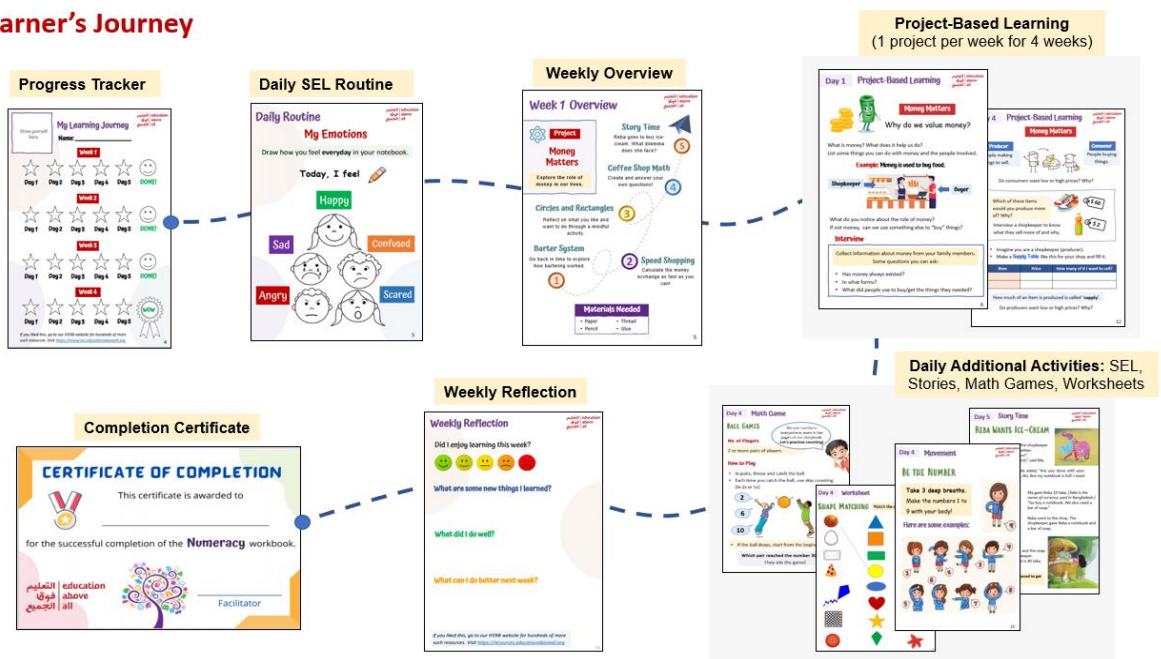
arner's Journey

Progress Tracker

My Learning Journey

Draw yourself here.

Name:

Week 1

Day 1 Day 2 Day 3 Day 4 Day 5 DONE!

Week 2

Day 1 Day 2 Day 3 Day 4 Day 5 DONE!

Week 3

Day 1 Day 2 Day 3 Day 4 Day 5 DONE!

Week 4

Day 1 Day 2 Day 3 Day 4 Day 5 DONE!

WOW

Daily SEL Routine

Daily Routine

My Emotions

Draw how you feel everyday in your notebook.

Today, I feel

Happy

Sad

Confused

Angry

Scared

Weekly Overview

Week 1 Overview

Project

Money Matters

Explore the role of money in our lives.

Story Time

Reba goes to buy ice-cream. What dilemma does she face?

Coffee Shop Math

Create and answer your own questions!

Circles and Rectangles

Barter System

Speed Shopping

Materials Needed

Project-Based Learning
(1 project per week for 4 weeks)

Day 1 Project-Based Learning

Money Matters

Why do we value money?

Example: Money is used to buy food.

Shopkeeper

Buyer

Interview

Day 4 Project-Based Learning

Money Matters

Producer

Consumer

Daily Additional Activities: SEL, Stories, Math Games, Worksheets

Day 4 Math Game

Ball Games

Day 4 Worksheet

Shape Matching

Day 4 Movement

Be the Number

Take 3 deep breaths. Make the numbers 1 to 9 with your body!

Here are some examples:

Day 5 Story Time

Reba Wants Ice-Cream

Weekly Reflection

Weekly Reflection

Did I enjoy learning this week?

What are some new things I learned?

What did I do well?

What can I do better next week?

Completion Certificate

CERTIFICATE OF COMPLETION

This certificate is awarded to

for the successful completion of the Numeracy workbook.

التعليم فوق الجميع education above all

Facilitator